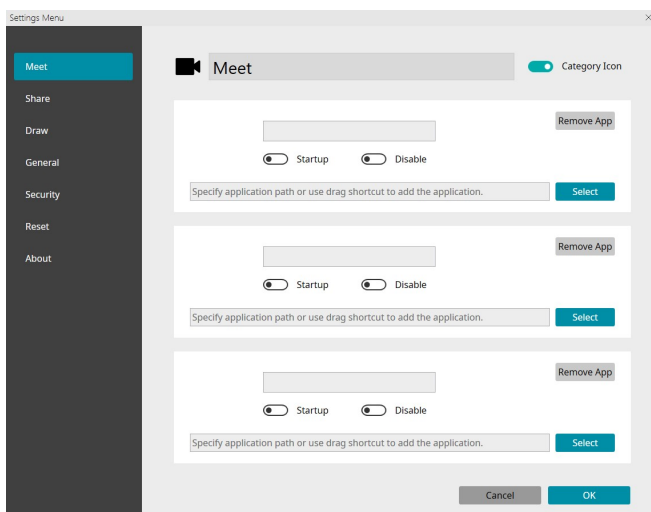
Settings Menu

×

Meet

Share

Draw

General

Security

Reset

About

Meet

Category Icon

Remove App

Startup

Disable

Specify application path or use drag shortcut to add the application.

Select

Remove App

Startup

Disable

Specify application path or use drag shortcut to add the application.

Select

Remove App

Startup

Disable

Specify application path or use drag shortcut to add the application.

Select

Cancel

OK